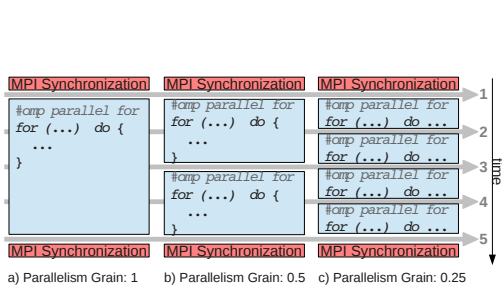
MPI Synchronization MPI Synchronization MPI Synchronization

#omp parallel for
for (...) do {
...
}

#omp parallel for
for (...) do {
...
}

#omp parallel for
for (...) do {
...
}

#omp parallel for
for (...) do ...

#omp parallel for
for (...) do ...

#omp parallel for
for (...) do ...

#omp parallel for
for (...) do ...

1
2
3
4
5

time

MPI Synchronization MPI Synchronization MPI Synchronization

a) Parallelism Grain: 1 b) Parallelism Grain: 0.5 c) Parallelism Grain: 0.25